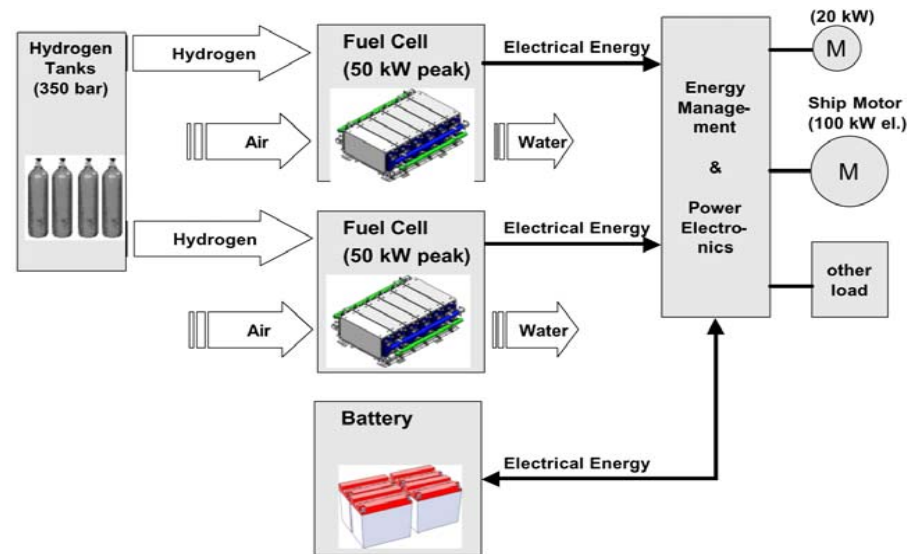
Hydrogen Tanks (350 bar)

Hydrogen

Fuel Cell (50 kW peak)

Electrical Energy

Air

Water

Hydrogen

Fuel Cell (50 kW peak)

Electrical Energy

Air

Water

Energy Management & Power Electronics

(20 kW)

M

Ship Motor (100 kW el.)

M

other load

Battery

Electrical Energy